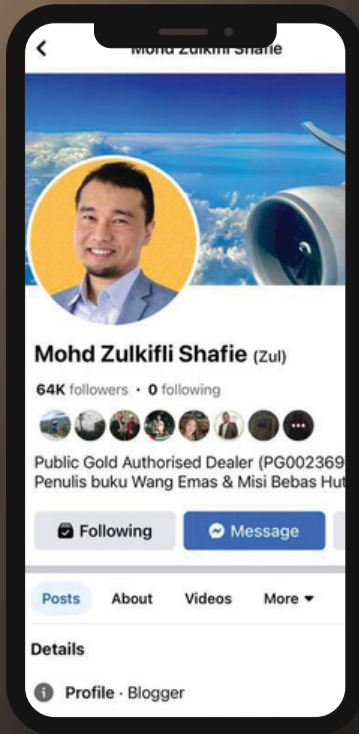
Mohd Zulkifli Shafie

Mohd Zulkifli Shafie (Zul)

64K followers · 0 following

Public Gold Authorised Dealer (PG002369
Penulis buku Wang Emas & Misi Bebas Hut

Following

Message

Posts About Videos More

Details

Profile · Blogger